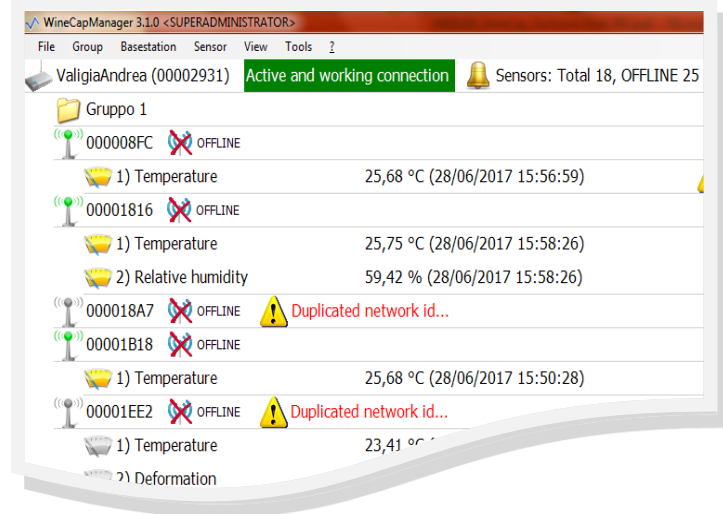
WineCapManager 3.1.0 <SUPERADMINISTRATOR>

File Group Basestation Sensor View Tools ?

ValigiaAndrea (00002931) Active and working connection Sensors: Total 18, OFFLINE 25

Gruppo 1

000008FC OFFLINE

1) Temperature 25,68 °C (28/06/2017 15:56:59)

00001816 OFFLINE

1) Temperature 25,75 °C (28/06/2017 15:58:26)

2) Relative humidity 59,42 % (28/06/2017 15:58:26)

000018A7 OFFLINE Duplicated network id...

00001B18 OFFLINE

1) Temperature 25,68 °C (28/06/2017 15:50:28)

00001EE2 OFFLINE Duplicated network id...

1) Temperature 23,41 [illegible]

2) Deformation